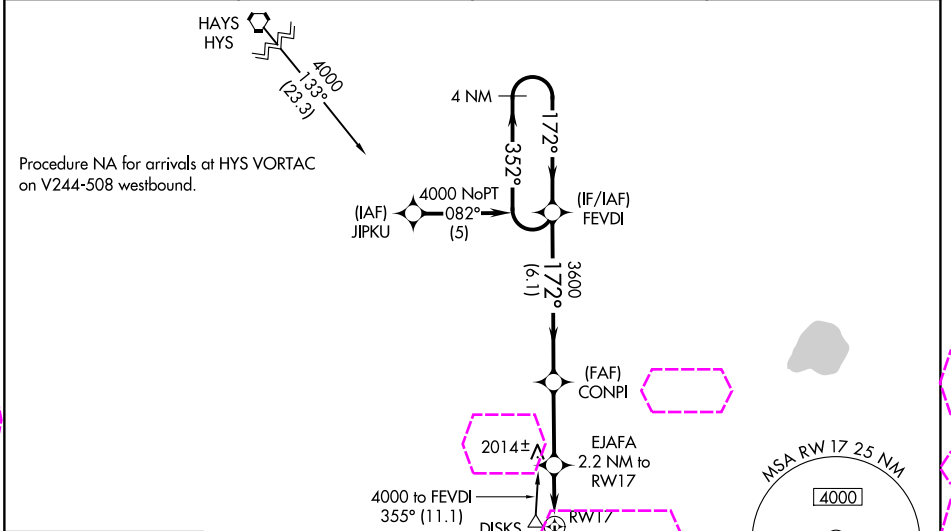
HAYS
HYS

4000
133°
(23.3)

Procedure NA for arrivals at HYS VORTAC on V244-508 westbound.

4 NM

172°

352°

(IAF)
JIPKU

4000 NoPT
082°
(5)

(IF/IAF)
FEVDI

3600
172°
(6.1)

(FAF)
CONPI

2014±

EJAFA
2.2 NM to
RW17

4000 to FEVDI
355° (11.1)

DISKS
RW17

MSA RW 17 25 NM
4000